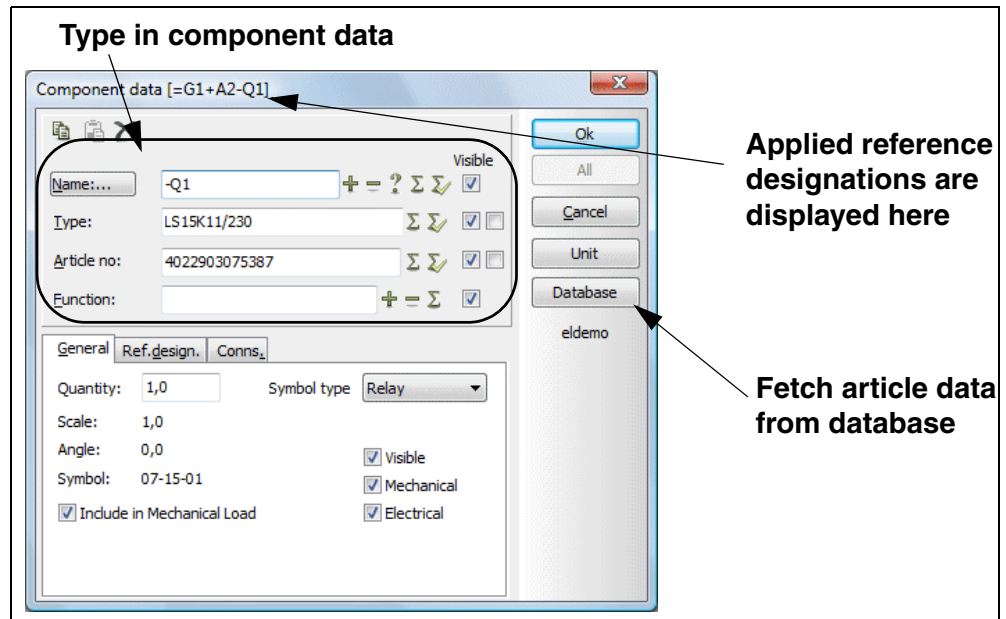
Type in component data

Component data [=G1+A2-Q1]

Visible

Name:...

-Q1

Type:

LS15K11/230

Article no:

4022903075387

Function:

Ok

All

Cancel

Unit

Database

eldemo

General

Ref.design.

Conns.

Quantity:

1,0

Symbol type

Relay

Scale:

1,0

Angle:

0,0

Symbol:

07-15-01

Visible

Mechanical

Include in Mechanical Load

Electrical

Applied reference designations are displayed here

Fetch article data from database